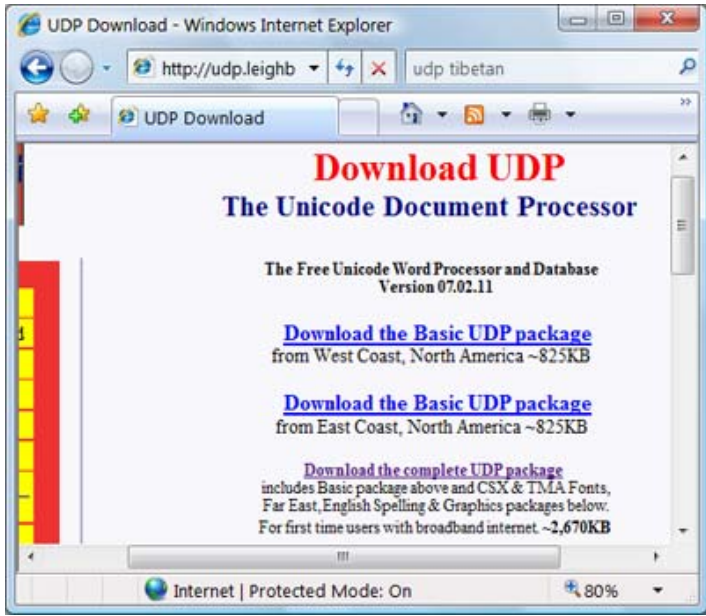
UDP Download - Windows Internet Explorer

http://udp.leighb

udp tibetan

UDP Download

Download UDP

The Unicode Document Processor

The Free Unicode Word Processor and Database
Version 07.02.11

Download the Basic UDP package
from West Coast, North America ~825KB

Download the Basic UDP package
from East Coast, North America ~825KB

Download the complete UDP package
includes Basic package above and CSX & TMA Fonts, Far East, English Spelling & Graphics packages below. For first time users with broadband internet. **~2,670KB**

Internet | Protected Mode: On

80%